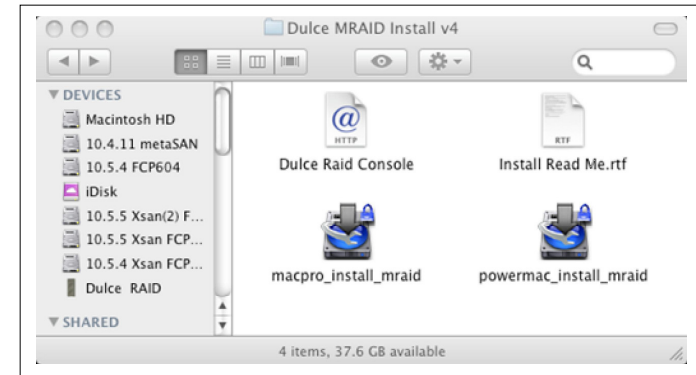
Dulce MRAID Install v4

▼ DEVICES
Macintosh HD
10.4.11 metaSAN
10.5.4 FCP604
iDisk
10.5.5 Xsan(2) F...
10.5.5 Xsan FCP...
10.5.4 Xsan FCP...
Dulce RAID
▼ SHARED

HTTP
Dulce Raid Console
RTF
Install Read Me.rtf
macpro_install_mraid
powermac_install_mraid

4 items, 37.6 GB available